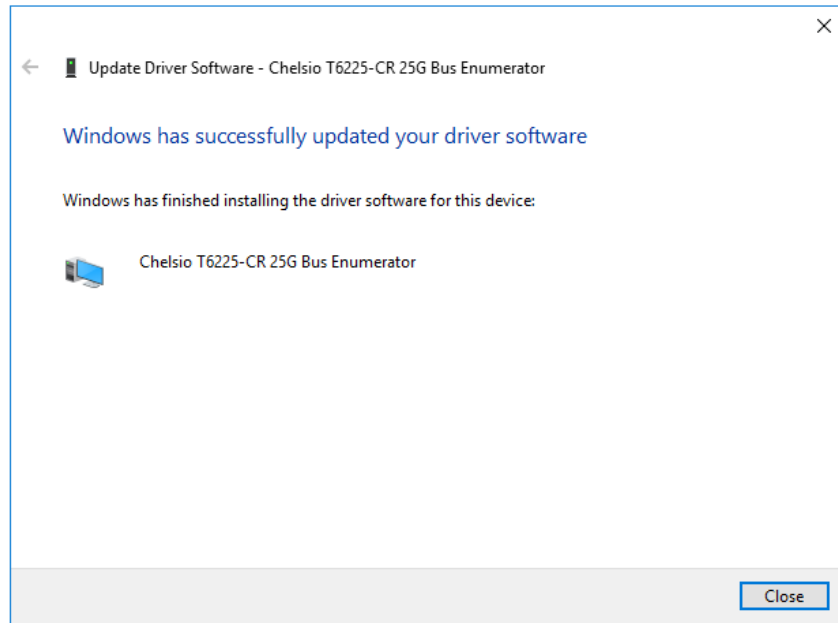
Update Driver Software - Chelsio T6225-CR 25G Bus Enumerator

Windows has successfully updated your driver software

Windows has finished installing the driver software for this device:

Chelsio T6225-CR 25G Bus Enumerator

Close